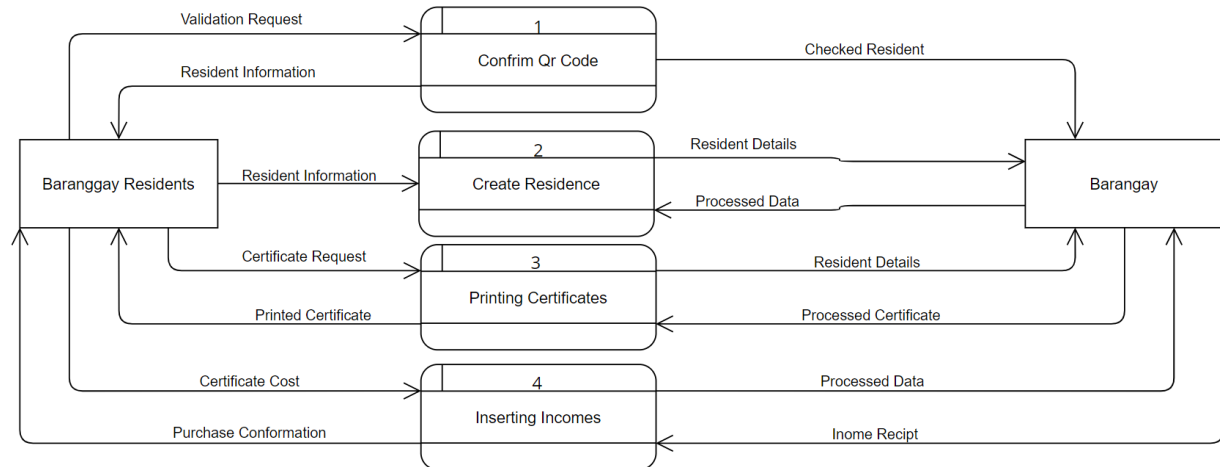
Validation Request

1

Confrim Qr Code

Checked Resident

Resident Information

Baranggay Residents

Resident Information

2

Create Residence

Resident Details

Processed Data

Barangay

Certificate Request

3

Printing Certificates

Resident Details

Printed Certificate

Processed Certificate

Certificate Cost

4

Inserting Incomes

Processed Data

Purchase Conformation

Inome Recipt